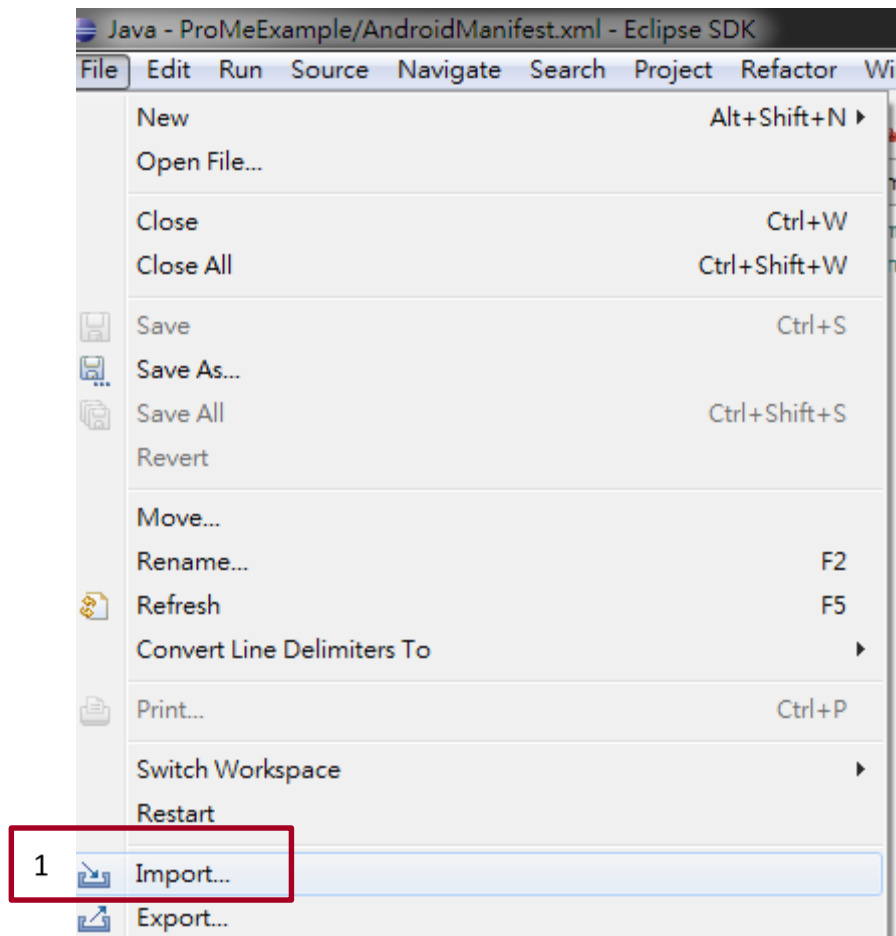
Java - ProMeExample/AndroidManifest.xml - Eclipse SDK

File Edit Run Source Navigate Search Project Refactor Wi

New Alt+Shift+N
Open File...

Close Ctrl+W
Close All Ctrl+Shift+W

Save Ctrl+S
Save As...
Save All Ctrl+Shift+S
Revert

Move...
Rename... F2
Refresh F5
Convert Line Delimiters To

Print... Ctrl+P

Switch Workspace
Restart

1

Import...
Export...